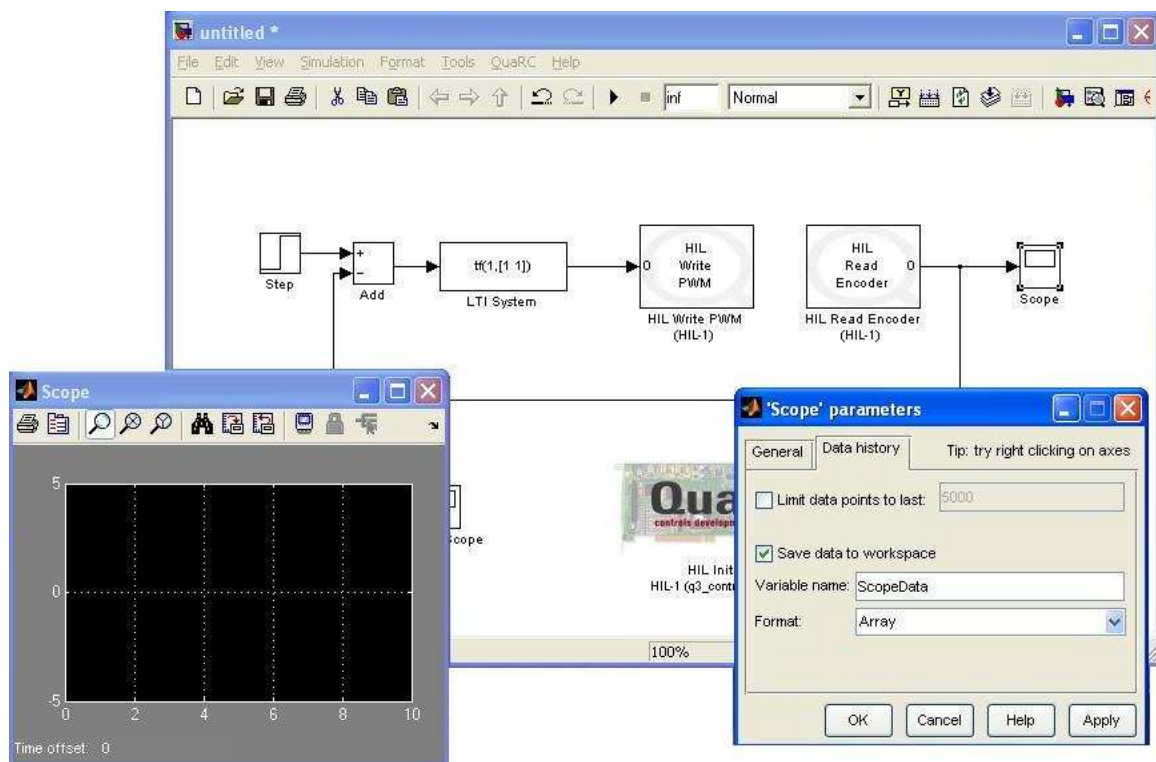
untitled *

File Edit View Simulation Format Tools QuaRC Help

inf Normal

Step

+
-
Add

tf(1,[1 1])
LTI System

0
HIL
Write
PWM
HIL Write PWM
(HIL-1)

HIL
Read
Encoder
0
HIL Read Encoder
(HIL-1)

Scope

Scope

5
0
-5
0 2 4 6 8 10
Time offset: 0

Scope

Qua
controls develop

HIL Init
HIL-1 (q3_contr

100%

'Scope' parameters

General Data history Tip: try right clicking on axes

Limit data points to last: 5000

Save data to workspace

Variable name: ScopeData

Format: Array

OK Cancel Help Apply